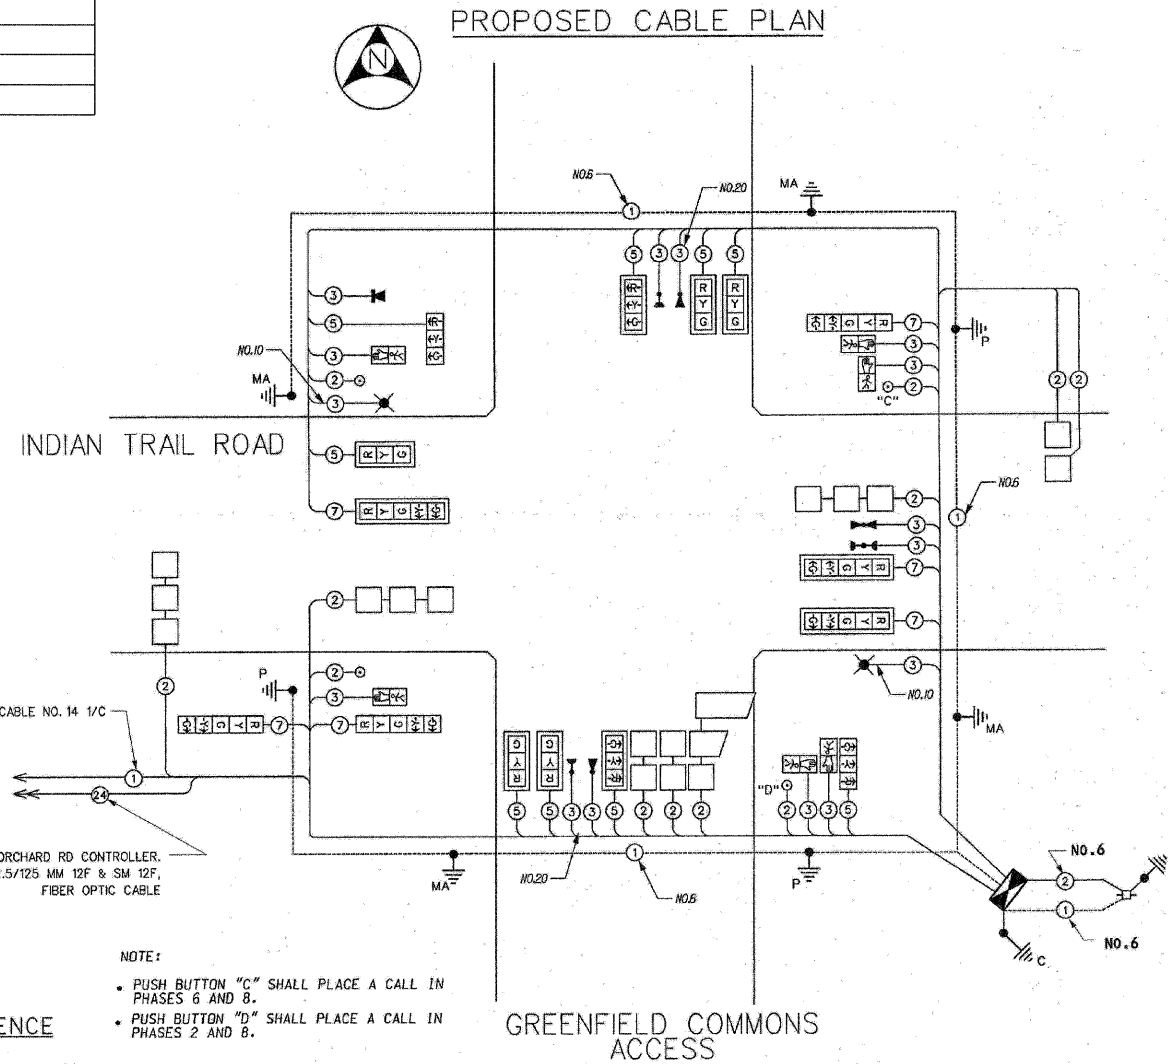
PROPOSED CABLE PLAN

N

NO.6
NO.20
MA
1
5 3 3 5 5
R Y G
R Y G

NO.10
MA
3
5
3
2
3

INDIAN TRAIL ROAD

5 R Y G
7 R Y G

7 G Y R
3
3
2 "C"
P
2 2

NO.6
1
2
3
3
7
7

2

P
2
3
7
7

CABLE NO. 14 1/C
1
24

ORCHARD RD CONTROLLER.
.5/125 MM 12F & SM 12F,
FIBER OPTIC CABLE

MA
G Y R
G Y R
5 5 3 3 5 2 2 2
NO.20
1
NO.6
P

3
NO.10
MA
"D"
2 3 3 5

NO.6
2
1
NO.6
C

NOTE:
• PUSH BUTTON "C" SHALL PLACE A CALL IN PHASES 6 AND 8.
• PUSH BUTTON "D" SHALL PLACE A CALL IN PHASES 2 AND 8.

ENCE

GREENFIELD COMMONS ACCESS